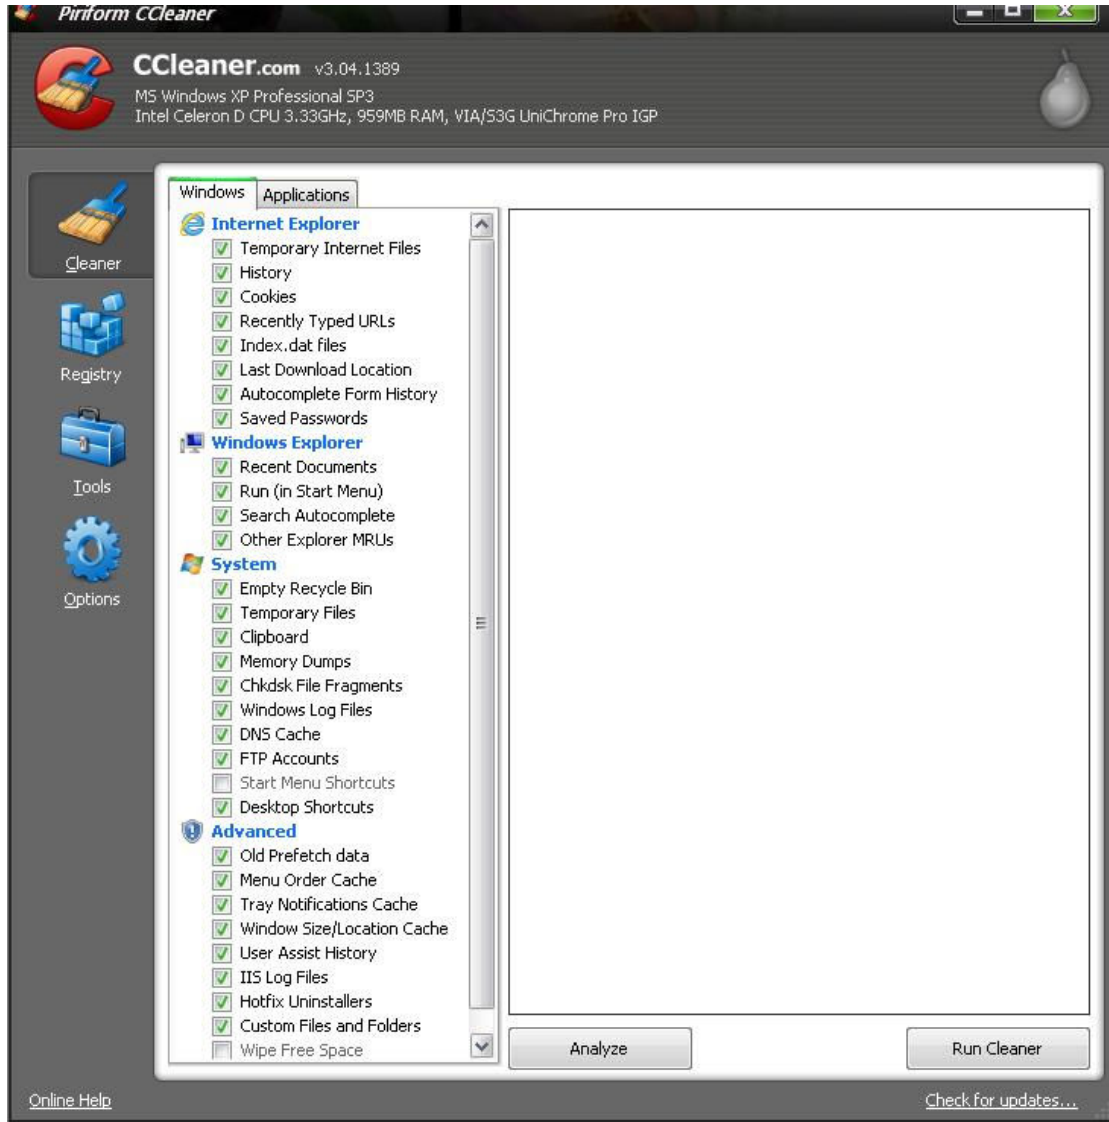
Piriform CCleaner

CCleaner.com v3.04.1389
MS Windows XP Professional SP3
Intel Celeron D CPU 3.33GHz, 959MB RAM, VIA/S3G UniChrome Pro IGP

Cleaner
Registry
Tools
Options

Windows | Applications

Internet Explorer
Temporary Internet Files
History
Cookies
Recently Typed URLs
Index.dat files
Last Download Location
Autocomplete Form History
Saved Passwords
Windows Explorer
Recent Documents
Run (in Start Menu)
Search Autocomplete
Other Explorer MRUs
System
Empty Recycle Bin
Temporary Files
Clipboard
Memory Dumps
Chkdsk File Fragments
Windows Log Files
DNS Cache
FTP Accounts
Start Menu Shortcuts
Desktop Shortcuts
Advanced
Old Prefetch data
Menu Order Cache
Tray Notifications Cache
Window Size/Location Cache
User Assist History
IIS Log Files
Hotfix Uninstallers
Custom Files and Folders
Wipe Free Space

Analyze
Run Cleaner

Online Help
Check for updates...